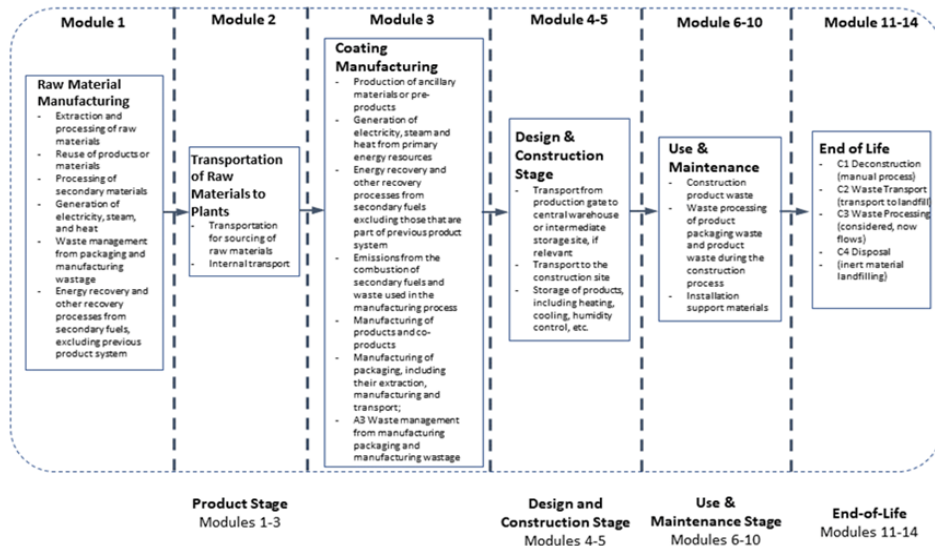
Module 1

Raw Material Manufacturing
- Extraction and processing of raw materials
- Reuse of products or materials
- Processing of secondary materials
- Generation of electricity, steam, and heat
- Waste management from packaging and manufacturing wastage
- Energy recovery and other recovery processes from secondary fuels, excluding previous product system

Module 2

Transportation of Raw Materials to Plants
- Transportation for sourcing of raw materials
- Internal transport

Module 3

Coating Manufacturing
- Production of ancillary materials or pre-products
- Generation of electricity, steam and heat from primary energy resources
- Energy recovery and other recovery processes from secondary fuels excluding those that are part of previous product system
- Emissions from the combustion of secondary fuels and waste used in the manufacturing process
- Manufacturing of products and co-products
- Manufacturing of packaging, including their extraction, manufacturing and transport;
- A3 Waste management from manufacturing packaging and manufacturing wastage

Module 4-5

Design & Construction Stage
- Transport from production gate to central warehouse or intermediate storage site, if relevant
- Transport to the construction site
- Storage of products, including heating, cooling, humidity control, etc.

Module 6-10

Use & Maintenance
- Construction product waste
- Waste processing of product packaging waste and product waste during the construction process
- Installation support materials

Module 11-14

End of Life
- C1 Deconstruction (manual process)
- C2 Waste Transport (transport to landfill)
- C3 Waste Processing (considered, now flows)
- C4 Disposal (inert material landfilling)

Product Stage
Modules 1-3

Design and Construction Stage
Modules 4-5

Use & Maintenance Stage
Modules 6-10

End-of-Life
Modules 11-14